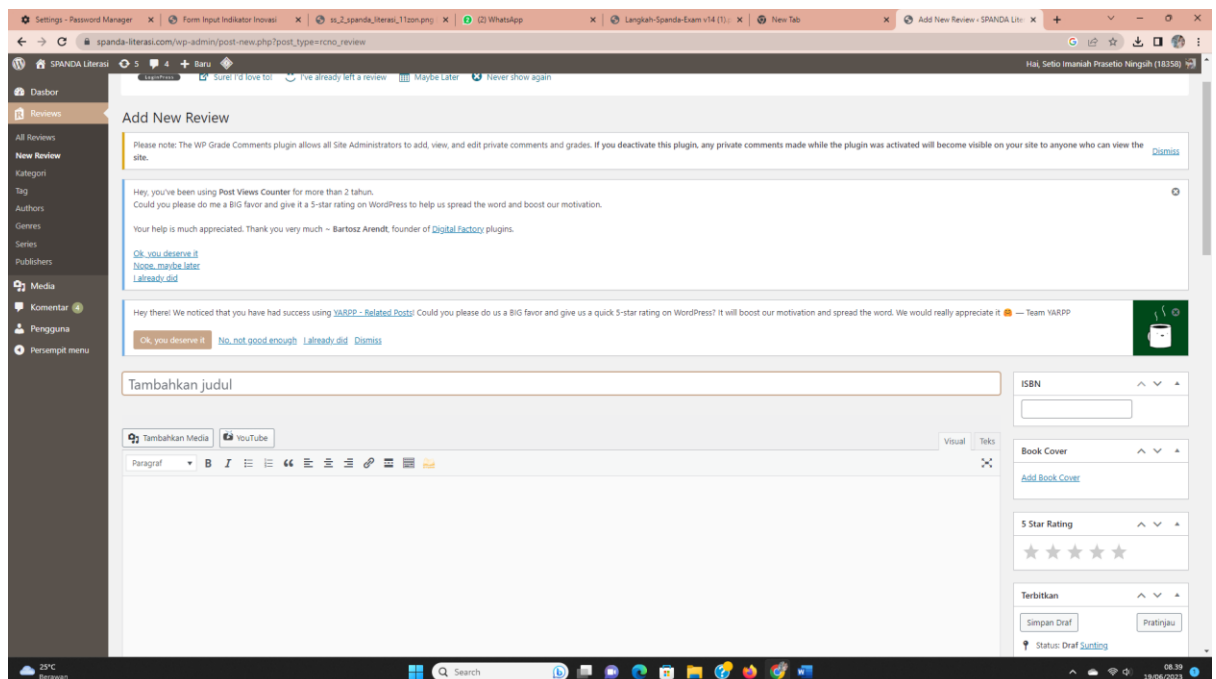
Settings - Password Manager | Form Input Indikator Inovasi | ss_2_spanda_literasi_11zon.png | (2) WhatsApp | Langkah-Spanda-Exam v14 (1) | New Tab | Add New Review ‹ SPANDA Lite

spanda-literasi.com/wp-admin/post-new.php?post_type=rcno_review

SPANDA Literasi 5 4 + Baru

Hai, Setio Imaniah Prasetio Ningsih (18358)

Sure! I'd love to! I've already left a review Maybe Later Never show again

Dasbor
Reviews
All Reviews
New Review
Kategori
Tag
Authors
Genres
Series
Publishers
Media
Komentar 4
Pengguna
Persempit menu

Add New Review

Please note: The WP Grade Comments plugin allows all Site Administrators to add, view, and edit private comments and grades. If you deactivate this plugin, any private comments made while the plugin was activated will become visible on your site to anyone who can view the site. Dismiss

Hey, you've been using Post Views Counter for more than 2 tahun.
Could you please do me a BIG favor and give it a 5-star rating on WordPress to help us spread the word and boost our motivation.

Your help is much appreciated. Thank you very much ~ Bartosz Arendt, founder of Digital Factory plugins.

Ok, you deserve it
Nope, maybe later
I already did

Hey there! We noticed that you have had success using YARPP - Related Posts! Could you please do us a BIG favor and give us a quick 5-star rating on WordPress? It will boost our motivation and spread the word. We would really appreciate it — Team YARPP

Ok, you deserve it No, not good enough I already did Dismiss

Tambahkan judul

Tambahkan Media YouTube Visual Teks

Paragraf

ISBN

Book Cover
Add Book Cover

5 Star Rating

Terbitkan
Simpan Draf Pratinjau
Status: Draf Sunting

25°C Berawan Search 08.39 19/06/2023